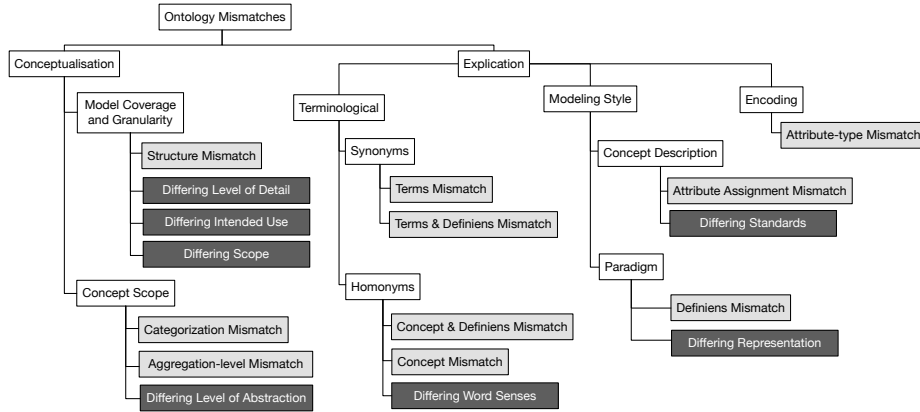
Ontology Mismatches

Conceptualisation

Model Coverage and Granularity

Structure Mismatch

Differing Level of Detail

Differing Intended Use

Differing Scope

Concept Scope

Categorization Mismatch

Aggregation-level Mismatch

Differing Level of Abstraction

Explication

Terminological

Synonyms

Terms Mismatch

Terms & Definiens Mismatch

Homonyms

Concept & Definiens Mismatch

Concept Mismatch

Differing Word Senses

Modeling Style

Concept Description

Attribute Assignment Mismatch

Differing Standards

Paradigm

Definiens Mismatch

Differing Representation

Encoding

Attribute-type Mismatch